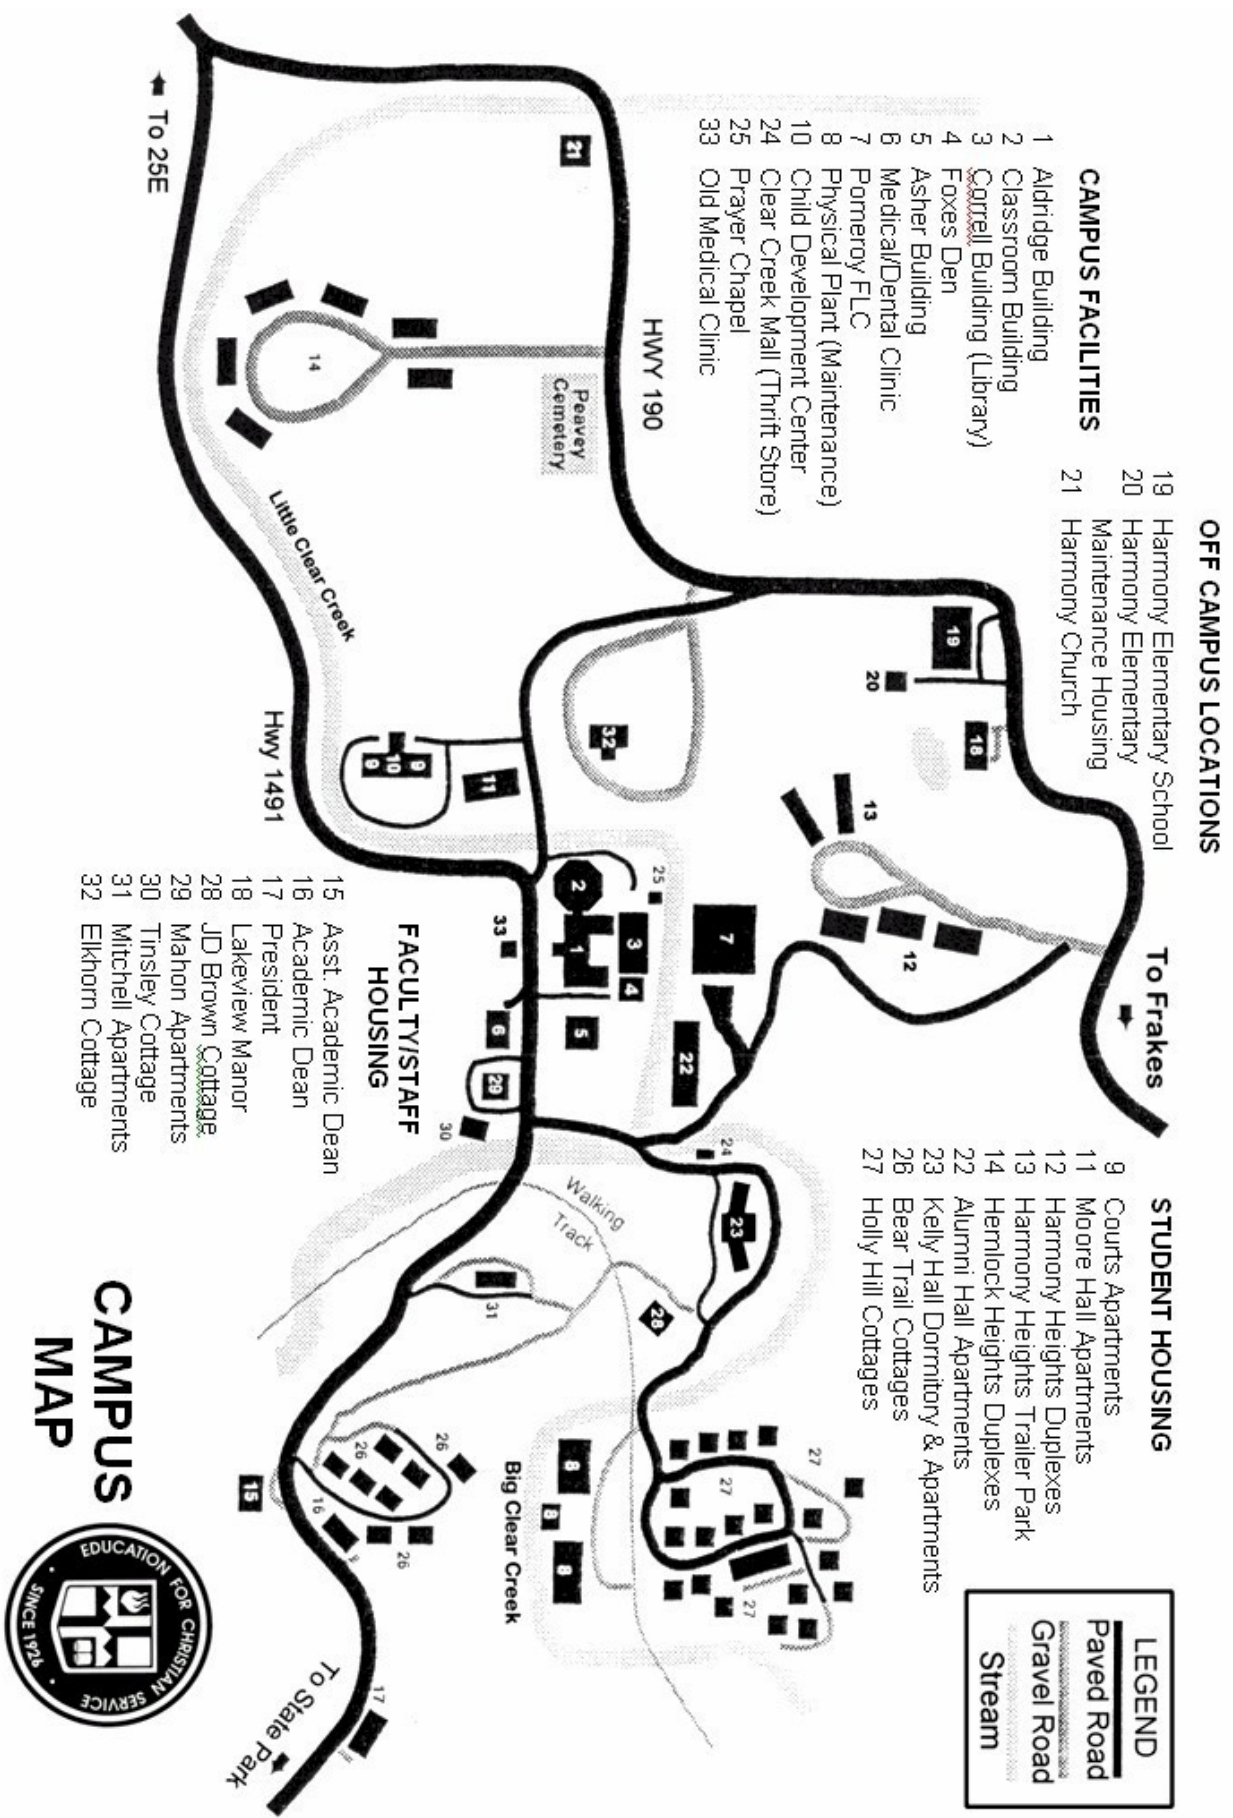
CAMPUS FACILITIES
1 Aldridge Building
2 Classroom Building
3 Correll Building (Library)
4 Foxes Den
5 Asher Building
6 Medical/Dental Clinic
7 Pomeroy FLC
8 Physical Plant (Maintenance)
10 Child Development Center
24 Clear Creek Mall (Thrift Store)
25 Prayer Chapel
33 Old Medical Clinic

OFF CAMPUS LOCATIONS
19 Harmony Elementary School
20 Harmony Elementary Maintenance Housing
21 Harmony Church

STUDENT HOUSING
9 Courts Apartments
11 Moore Hall Apartments
12 Harmony Heights Duplexes
13 Harmony Heights Trailer Park
14 Hemlock Heights Duplexes
22 Alumni Hall Apartments
23 Kelly Hall Dormitory & Apartments
26 Bear Trail Cottages
27 Holly Hill Cottages

FACULTY/STAFF HOUSING
15 Asst. Academic Dean
16 Academic Dean
17 President
18 Lakeview Manor
28 JD Brown Cottage
29 Mahon Apartments
30 Tinsley Cottage
31 Mitchell Apartments
32 Elkhorn Cottage

LEGEND
Paved Road
Gravel Road
Stream

To 25E
HWY 190
Peavey Cemetery
Little Clear Creek
Hwy 1491
To Frakes
Walking Track
Big Clear Creek
To State Park

21 14 19 20 18 13 12 32 9 10 9 11 25 2 3 1 4 7 5 22 33 6 29 30 24 23 31 28 27 27 27 8 8 8 26 26 26 16 15 17

CAMPUS MAP

EDUCATION FOR CHRISTIAN SERVICE SINCE 1926